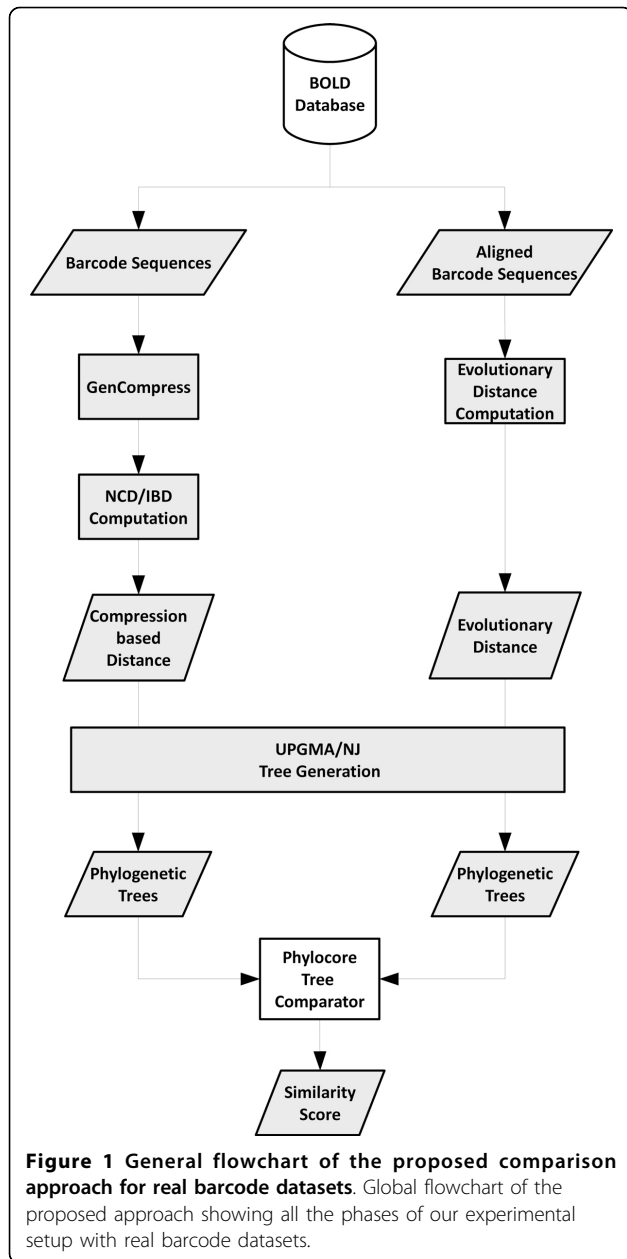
BOLD Database

Barcode Sequences

Aligned Barcode Sequences

GenCompress

Evolutionary Distance Computation

NCD/IBD Computation

Compression based Distance

Evolutionary Distance

UPGMA/NJ Tree Generation

Phylogenetic Trees

Phylogenetic Trees

Phylocore Tree Comparator

Similarity Score

**Figure 1 General flowchart of the proposed comparison approach for real barcode datasets**. Global flowchart of the proposed approach showing all the phases of our experimental setup with real barcode datasets.